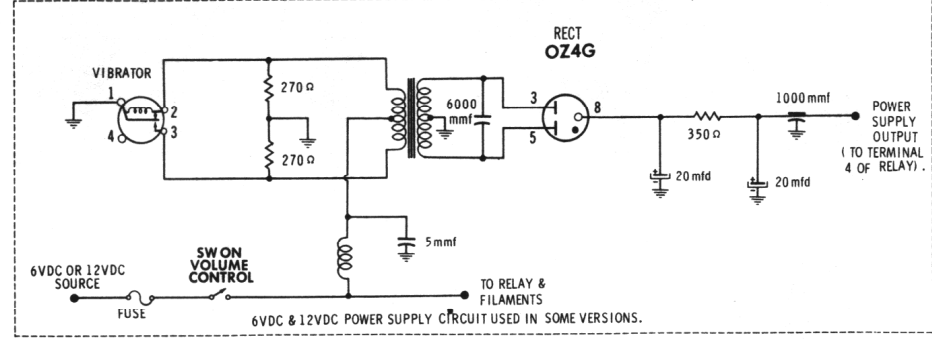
RECT
OZ4G

VIBRATOR

1
2
4
3

270 Ω

270 Ω

6000 mmf

3
5
8

350 Ω

1000 mmf

POWER SUPPLY OUTPUT (TO TERMINAL 4 OF RELAY).

20 mfd

20 mfd

5 mmf

6VDC OR 12VDC SOURCE

SW ON VOLUME CONTROL

FUSE

TO RELAY & FILAMENTS

6VDC & 12VDC POWER SUPPLY CIRCUIT USED IN SOME VERSIONS.